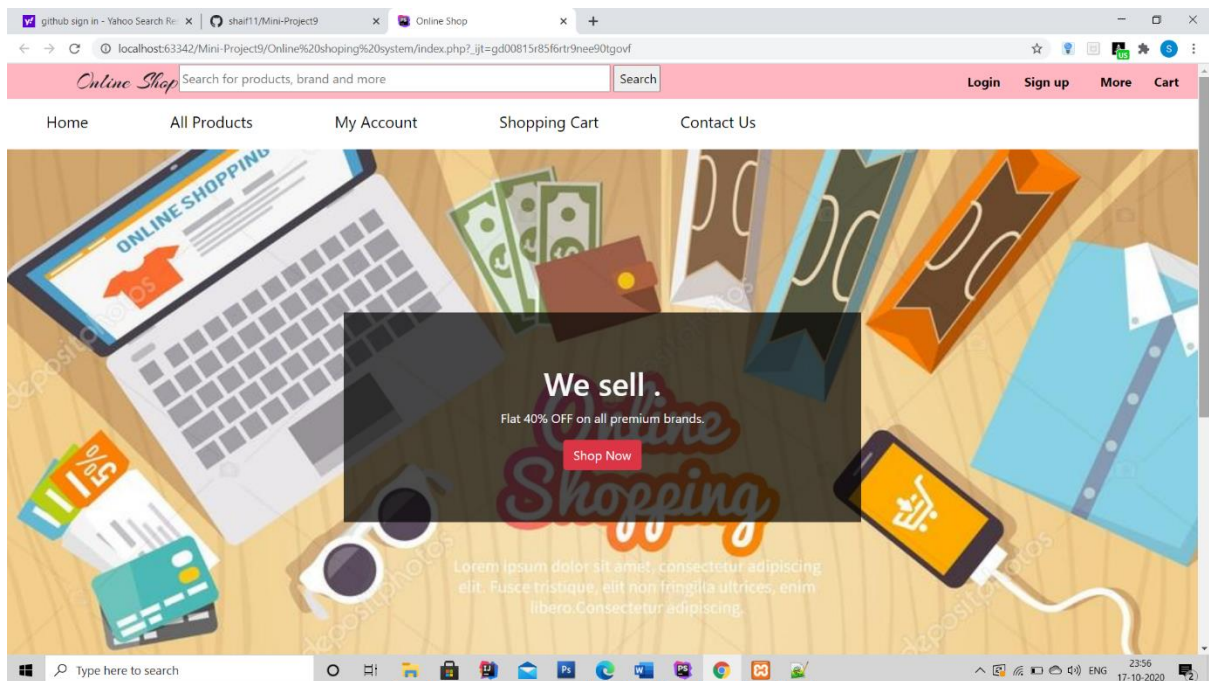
github sign in - Yahoo Search Re ×
shaif11/Mini-Project9 ×
Online Shop ×
+

localhost:63342/Mini-Project9/Online%20shoping%20system/index.php?_ijt=gd00815r85f6rtr9nee90tgovf

Online Shop
Search for products, brand and more
Search
Login
Sign up
More
Cart

Home
All Products
My Account
Shopping Cart
Contact Us

ONLINE SHOPPING

We sell .
Flat 40% OFF on all premium brands.
Shop Now

Online Shopping

Lorem ipsum dolor sit amet, consectetur adipiscing elit. Fusce tristique, elit non fringilla ultrices, enim libero.Consectetur adipiscing.

Type here to search
ENG
23:56
17-10-2020